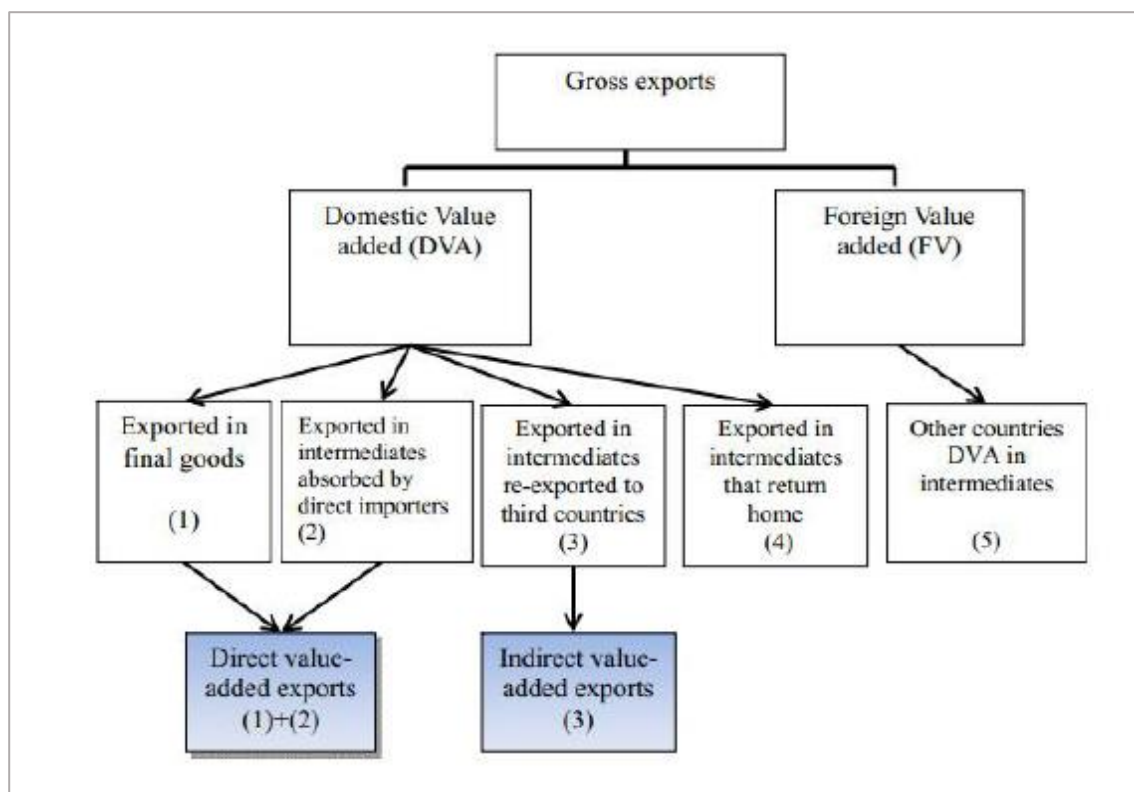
Gross exports

Domestic Value added (DVA)

Foreign Value added (FV)

Exported in final goods

(1)

Exported in intermediates absorbed by direct importers (2)

Exported in intermediates re-exported to third countries (3)

Exported in intermediates that return home (4)

Other countries DVA in intermediates

(5)

Direct value-added exports (1)+(2)

Indirect value-added exports (3)